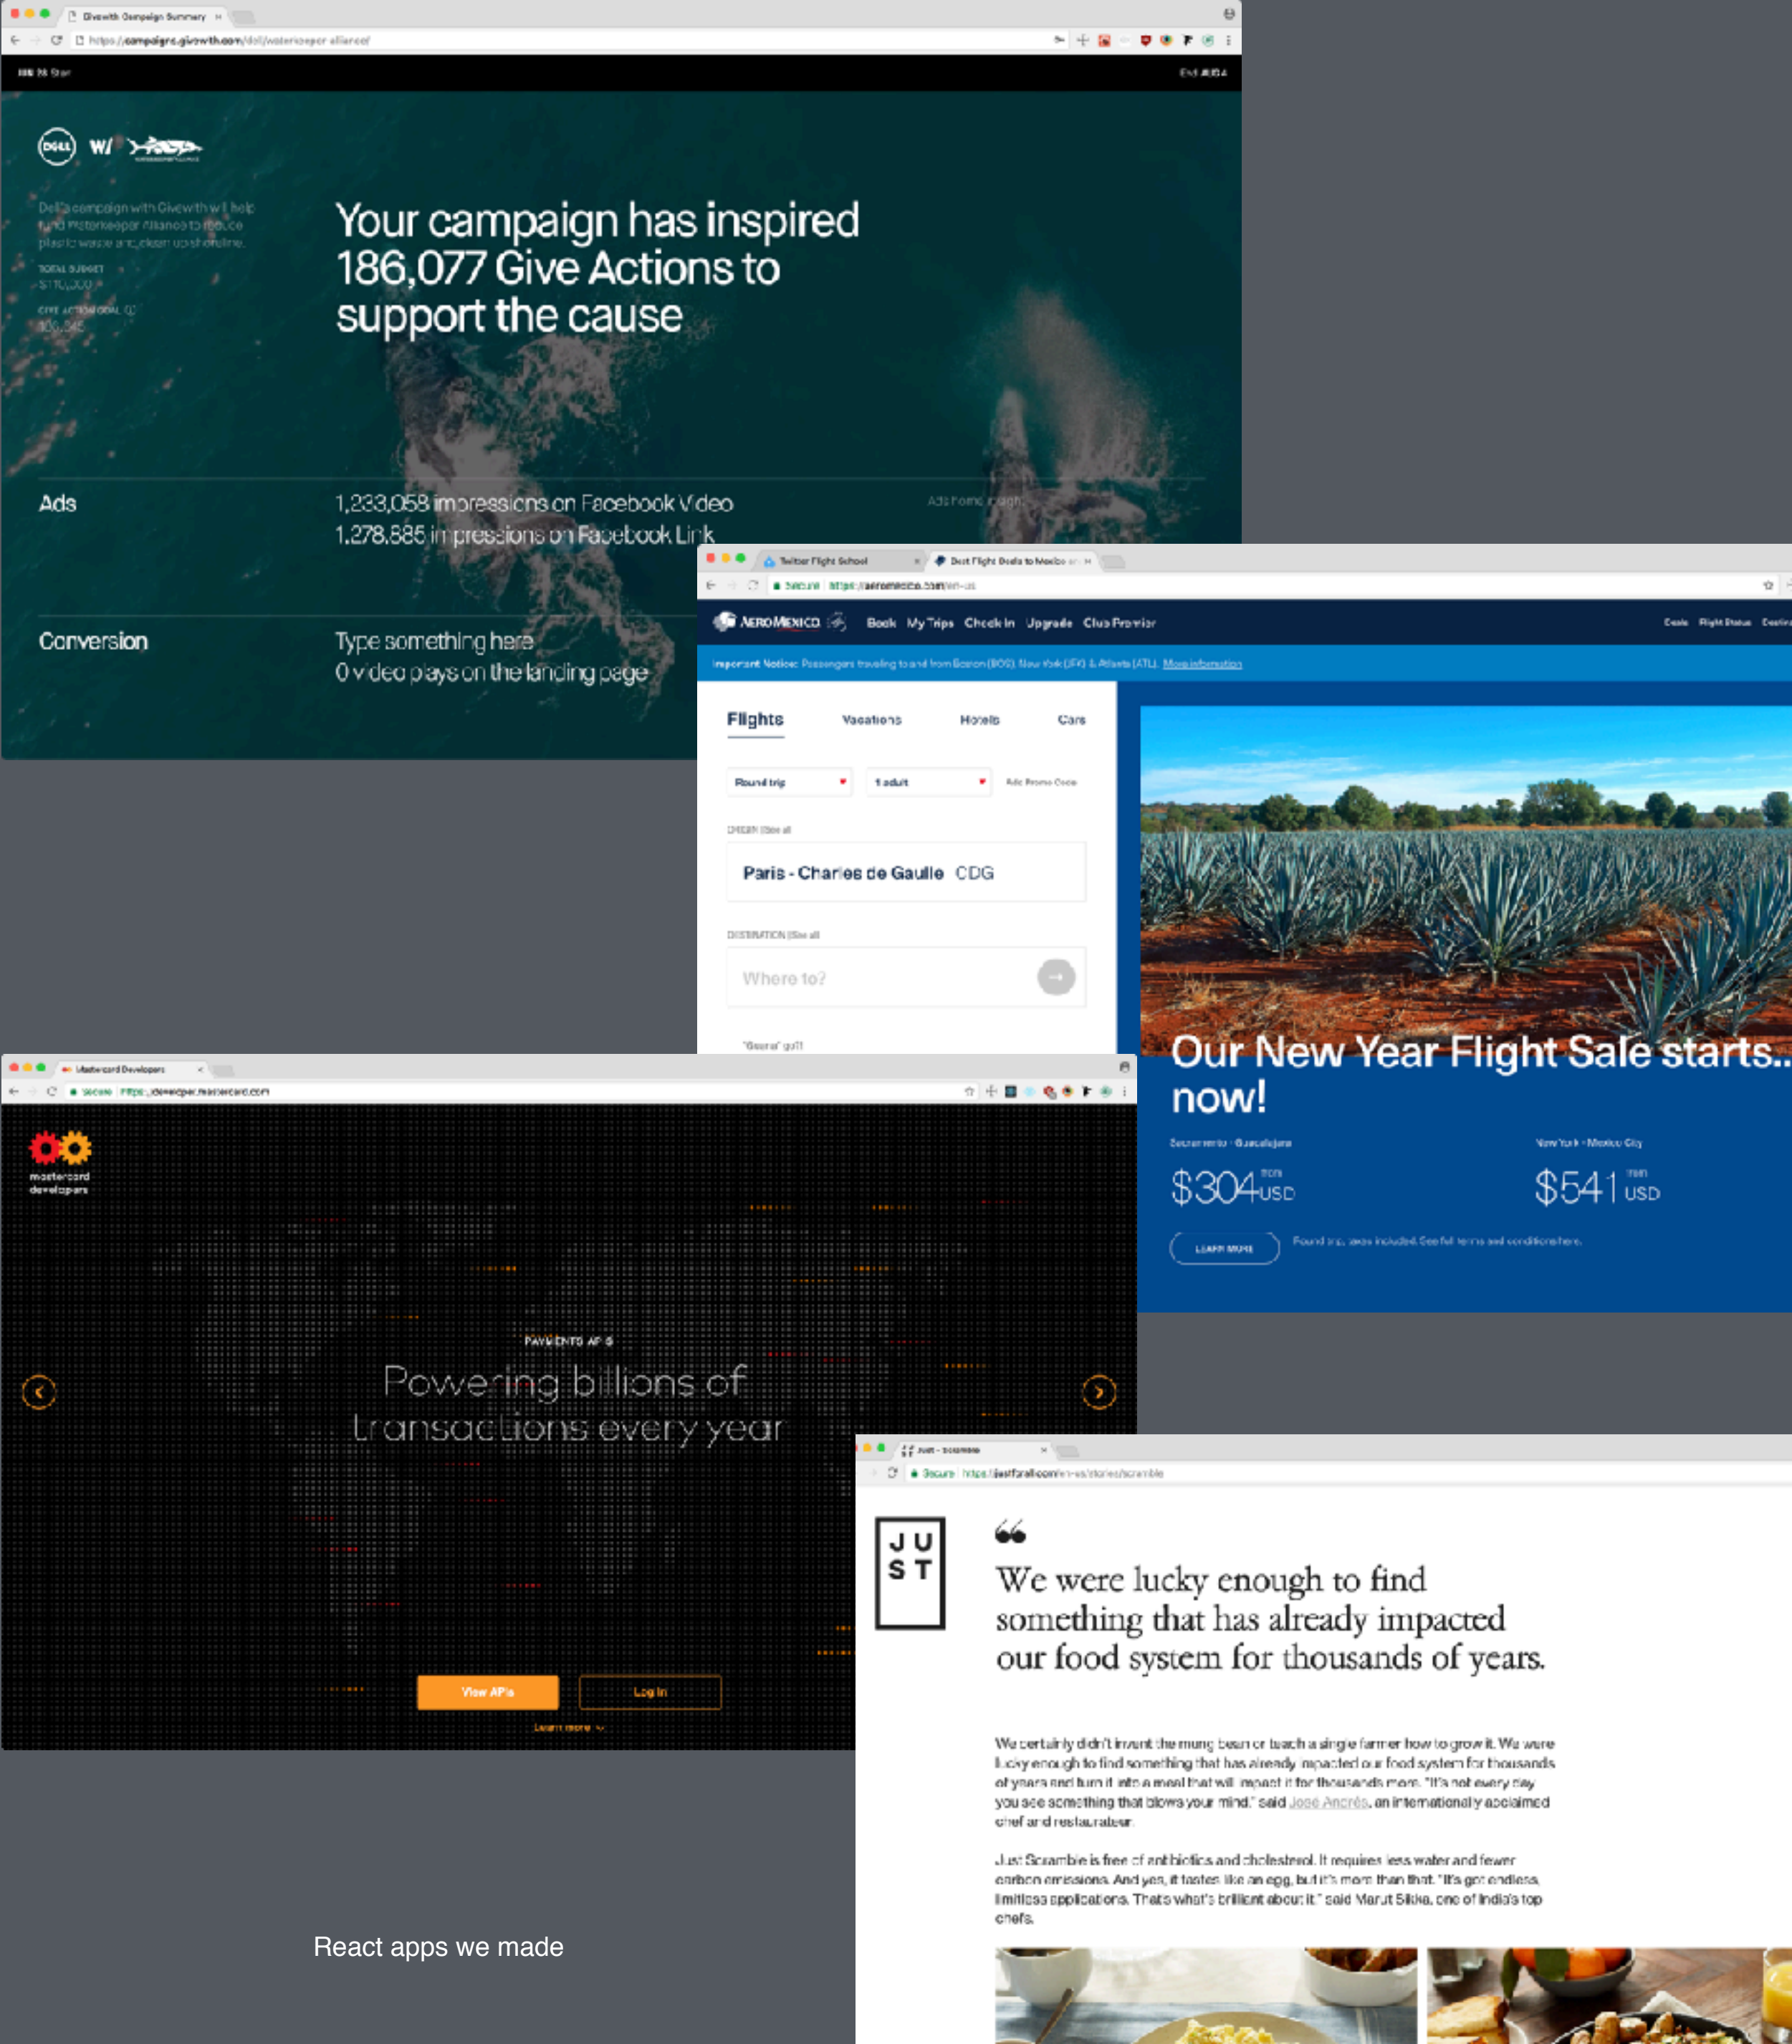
Givewith Campaign Summary

https://campaigns.givewith.com/dell/waterkeeper-alliance/

DELL W/

Dell's campaign with Givewith will help fund Waterkeeper Alliance to reduce plastic waste and clean up shoreline.

TOTAL BUDGET
$110,000

GIVE ACTION GOAL
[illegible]

Your campaign has inspired 186,077 Give Actions to support the cause

Ads

1,233,058 impressions on Facebook Video
1,278,885 impressions on Facebook Link

Conversion

Type something here
0 video plays on the landing page

Twitter Flight School
Best Flight Deals to Mexico

Secure https://aeromexico.com/en-us

AEROMEXICO Book My Trips Check In Upgrade Club Premier

Important Notice: Passengers traveling to and from Boston (BOS), New York (JFK) & Atlanta (ATL). More information

Flights Vacations Hotels Cars

Round trip
1 adult
Add Promo Code

Paris - Charles de Gaulle CDG

Where to?

Our New Year Flight Sale starts... now!

Sacramento - Guadalajara
$304 from USD

New York - Mexico City
$541 from USD

LEARN MORE

Mastercard Developers

Secure https://developer.mastercard.com

mastercard developers

PAYMENTS APIS

Powering billions of transactions every year

View APIs
Log In
Learn more

Just - Scramble

Secure https://justforall.com/en-us/stories/scramble

JU
ST

We were lucky enough to find something that has already impacted our food system for thousands of years.

We certainly didn't invent the mung bean or teach a single farmer how to grow it. We were lucky enough to find something that has already impacted our food system for thousands of years and turn it into a meal that will impact it for thousands more. "It's not every day you see something that blows your mind," said Jose Andrés, an internationally acclaimed chef and restaurateur.

Just Scramble is free of antibiotics and cholesterol. It requires less water and fewer carbon emissions. And yes, it tastes like an egg, but it's more than that. "It's got endless, limitless applications. That's what's brilliant about it," said Manu Sikka, one of India's top chefs.

React apps we made